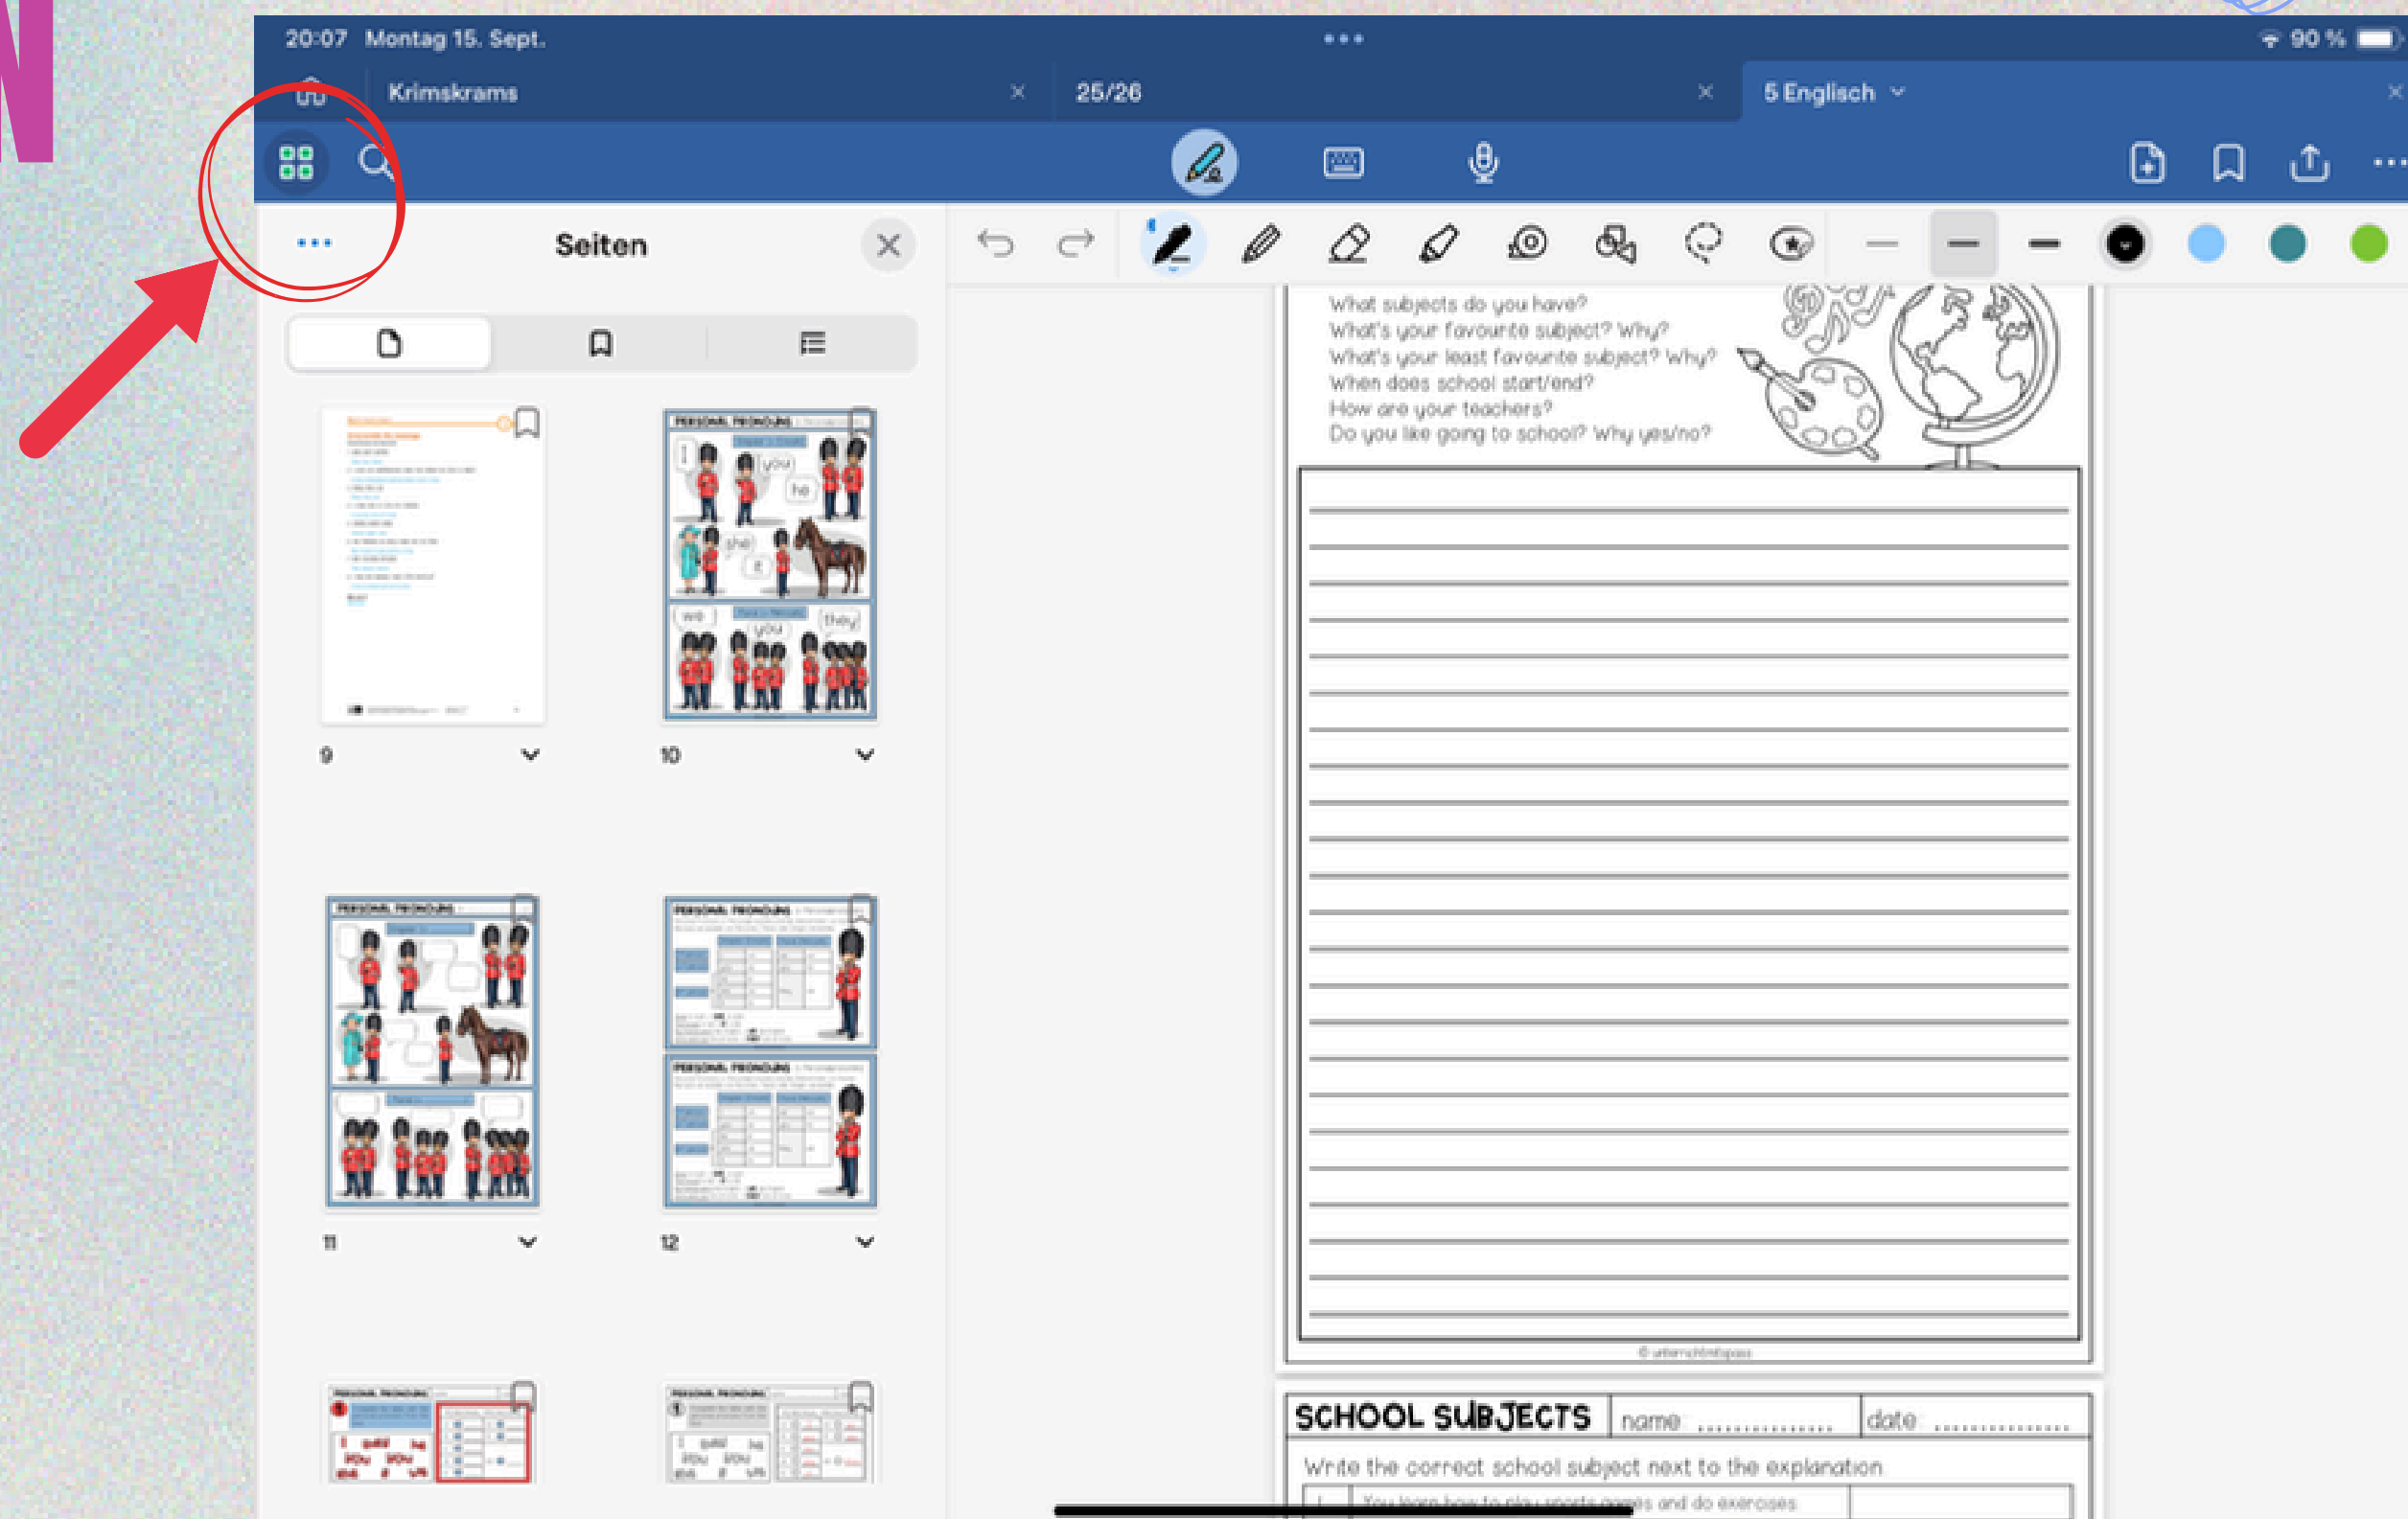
20:07 Montag 15. Sept.

90 %

Krimskrams

25/26

5 Englisch

Seiten

What subjects do you have?
What's your favourite subject? Why?
What's your least favourite subject? Why?
When does school start/end?
How are your teachers?
Do you like going to school? Why yes/no?

PERSONAL PRONOUNS

I

you

he

she

it

we

you

they

9

10

11

12

SCHOOL SUBJECTS name ............... date ...............

Write the correct school subject next to the explanation

You learn how to play sports games and do exercises